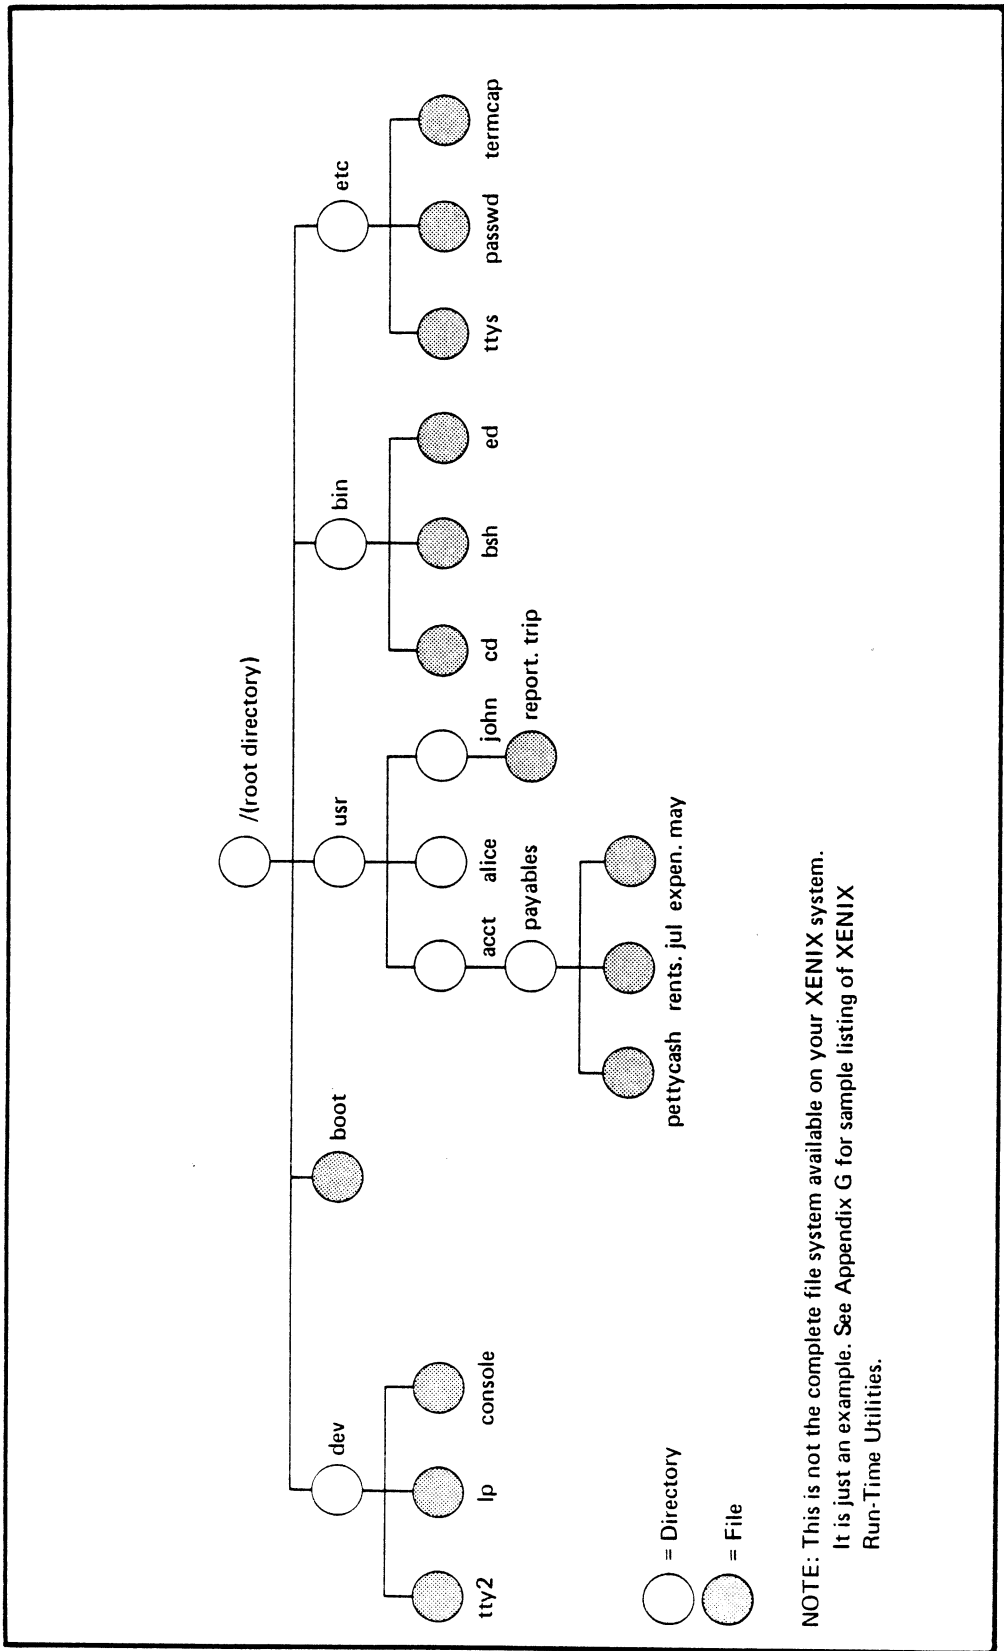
/(root directory)

dev

boot

usr

bin

etc

tty2

lp

console

acct

alice

john

cd

bsh

ed

ttys

passwd

termcap

payables

report. trip

pettycash

rents. jul

expen. may

= Directory

= File

NOTE: This is not the complete file system available on your XENIX system. It is just an example. See Appendix G for sample listing of XENIX Run-Time Utilities.